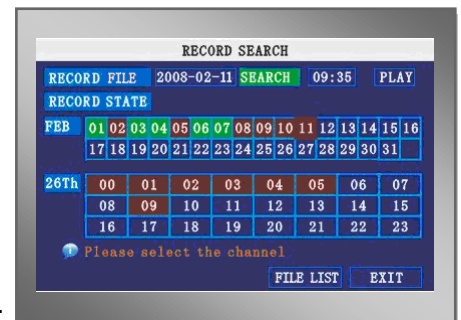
RECORD SEARCH

RECORD FILE 2008-02-11 SEARCH 09:35 PLAY

RECORD STATE

FEB 01 02 03 04 05 06 07 08 09 10 11 12 13 14 15 16 17 18 19 20 21 22 23 24 25 26 27 28 29 30 31

| 26Th | 00 | 01 | 02 | 03 | 04 | 05 | 06 | 07 |
|---|---|---|---|---|---|---|---|---|
| | 08 | 09 | 10 | 11 | 12 | 13 | 14 | 15 |
| | 16 | 17 | 18 | 19 | 20 | 21 | 22 | 23 |

Please select the channel

FILE LIST EXIT